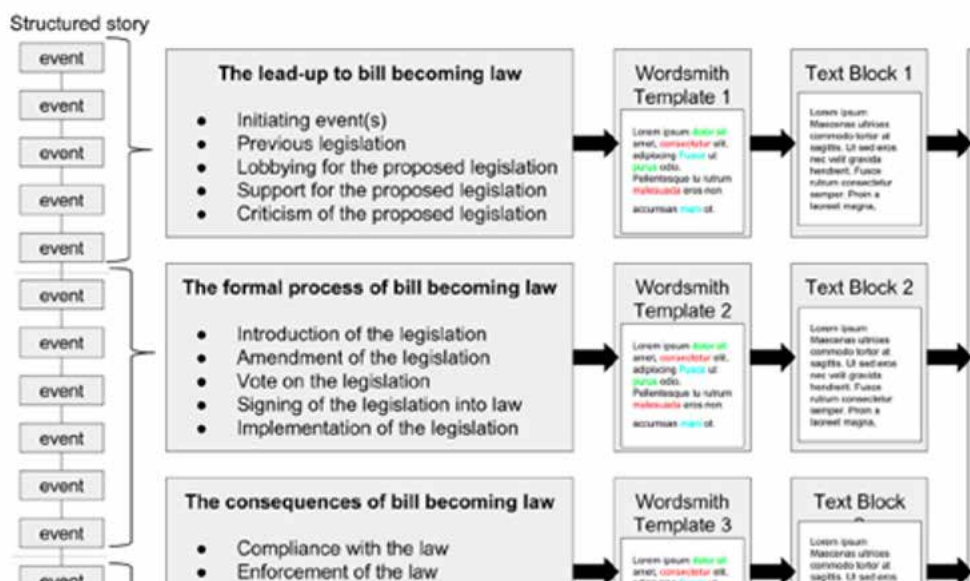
Structured story

event
event
event
event
event
event
event
event
event
event
event
event
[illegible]

**The lead-up to bill becoming law**

- Initiating event(s)
- Previous legislation
- Lobbying for the proposed legislation
- Support for the proposed legislation
- Criticism of the proposed legislation

Wordsmith Template 1

Lorem ipsum dolor sit amet, consectetur elit, adipiscing Fusce ut purus odio. Pellentesque tu rutrum malesuada eros non accumsan nam ut.

Text Block 1

Lorem ipsum Maecenas ultrices commodo tortor at sagittis. Ut sed eros nec velit gravida hendrerit. Fusce rutrum consectetur semper. Proin a laoreet magna.

**The formal process of bill becoming law**

- Introduction of the legislation
- Amendment of the legislation
- Vote on the legislation
- Signing of the legislation into law
- Implementation of the legislation

Wordsmith Template 2

Lorem ipsum dolor sit amet, consectetur elit, adipiscing Fusce ut purus odio. Pellentesque tu rutrum malesuada eros non accumsan nam ut.

Text Block 2

Lorem ipsum Maecenas ultrices commodo tortor at sagittis. Ut sed eros nec velit gravida hendrerit. Fusce rutrum consectetur semper. Proin a laoreet magna.

**The consequences of bill becoming law**

- Compliance with the law
- Enforcement of the law

Wordsmith Template 3

Lorem ipsum dolor sit amet, consectetur elit, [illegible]

Text Block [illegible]

Lorem ipsum Maecenas ultrices commodo tortor at sagittis. Ut sed eros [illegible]